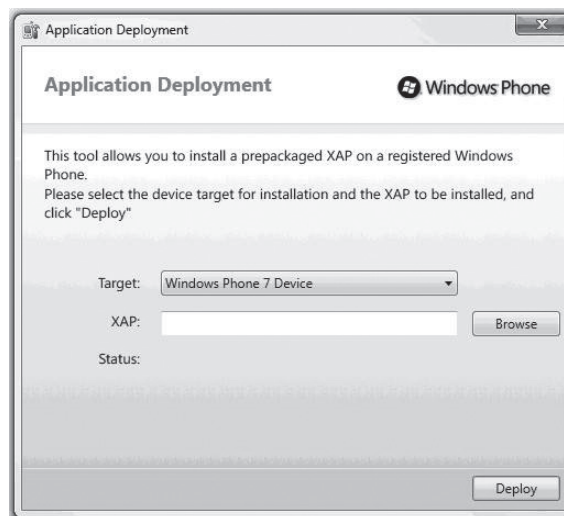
Application Deployment

X

Application Deployment

Windows Phone

This tool allows you to install a prepackaged XAP on a registered Windows Phone.
Please select the device target for installation and the XAP to be installed, and click "Deploy"

Target: Windows Phone 7 Device

XAP:

Browse

Status:

Deploy